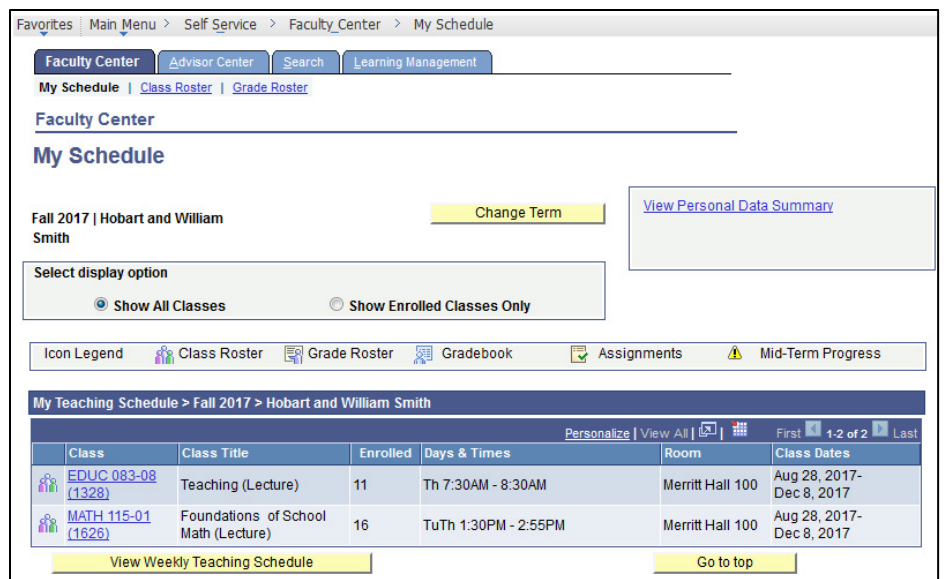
Favorites | Main Menu > Self Service > Faculty Center > My Schedule

Faculty Center | Advisor Center | Search | Learning Management

My Schedule | Class Roster | Grade Roster

Faculty Center

My Schedule

Fall 2017 | Hobart and William Smith

Change Term

View Personal Data Summary

Select display option

Show All Classes

Show Enrolled Classes Only

Icon Legend Class Roster Grade Roster Gradebook Assignments Mid-Term Progress

My Teaching Schedule > Fall 2017 > Hobart and William Smith

Personalize | View All | | First 1-2 of 2 Last

| | Class | Class Title | Enrolled | Days & Times | Room | Class Dates |
|---|---|---|---|---|---|---|
| | EDUC 083-08 (1328) | Teaching (Lecture) | 11 | Th 7:30AM - 8:30AM | Merritt Hall 100 | Aug 28, 2017-Dec 8, 2017 |
| | MATH 115-01 (1626) | Foundations of School Math (Lecture) | 16 | TuTh 1:30PM - 2:55PM | Merritt Hall 100 | Aug 28, 2017-Dec 8, 2017 |

View Weekly Teaching Schedule

Go to top